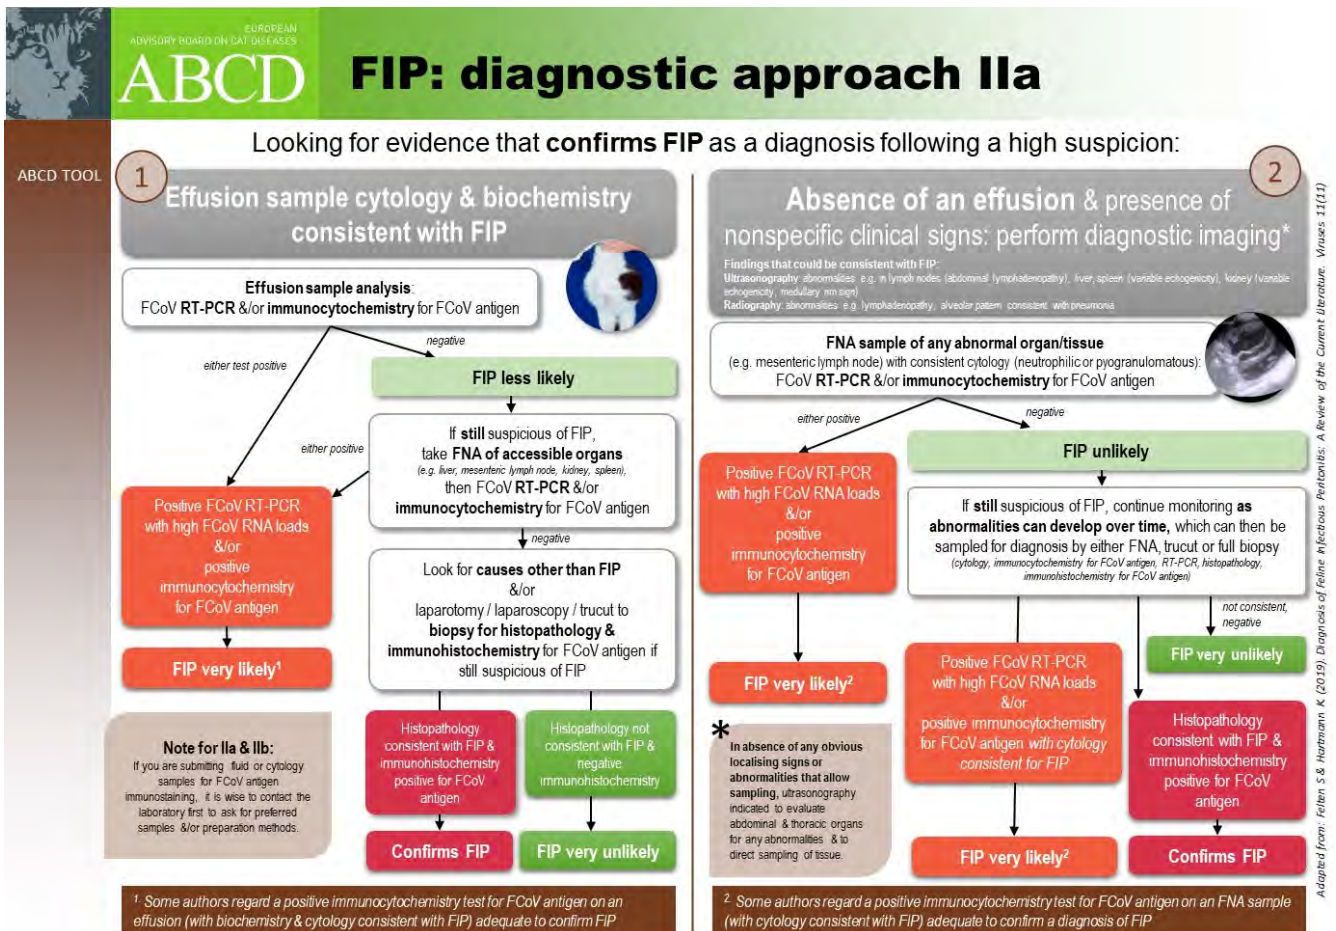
EUROPEAN ADVISORY BOARD ON CAT DISEASES
ABCD

FIP: diagnostic approach IIa

Looking for evidence that **confirms FIP** as a diagnosis following a high suspicion:

ABCD TOOL

1

Effusion sample cytology & biochemistry consistent with FIP

**Effusion sample analysis**: FCoV **RT-PCR** &/or **immunocytochemistry** for FCoV antigen

either test positive

negative

FIP less likely

If **still** suspicious of FIP, take **FNA of accessible organs** (e.g. liver, mesenteric lymph node, kidney, spleen), then FCoV **RT-PCR** &/or **immunocytochemistry** for FCoV antigen

either positive

Positive FCoV RT-PCR with high FCoV RNA loads &/or positive immunocytochemistry for FCoV antigen

FIP very likely¹

negative

Look for **causes other than FIP** &/or laparotomy / laparoscopy / trucut to **biopsy for histopathology & immunohistochemistry** for FCoV antigen if still suspicious of FIP

**Note for IIa & IIb:**
If you are submitting fluid or cytology samples for FCoV antigen immunostaining, it is wise to contact the laboratory first to ask for preferred samples &/or preparation methods.

Histopathology consistent with FIP & immunohistochemistry positive for FCoV antigen

Histopathology not consistent with FIP & negative immunohistochemistry

Confirms FIP

FIP very unlikely

¹ Some authors regard a positive immunocytochemistry test for FCoV antigen on an effusion (with biochemistry & cytology consistent with FIP) adequate to confirm FIP

2

Absence of an effusion & presence of nonspecific clinical signs: perform diagnostic imaging*

Findings that could be consistent with FIP:
Ultrasonography: abnormalities e.g. in lymph nodes (abdominal lymphadenopathy), liver, spleen (variable echogenicity), kidney (variable echogenicity, medullary rim sign)
Radiography: abnormalities e.g. lymphadenopathy, alveolar pattern consistent with pneumonia

**FNA sample of any abnormal organ/tissue** (e.g. mesenteric lymph node) with consistent cytology (neutrophilic or pyogranulomatous): FCoV **RT-PCR** &/or **immunocytochemistry** for FCoV antigen

either positive

negative

Positive FCoV RT-PCR with high FCoV RNA loads &/or positive immunocytochemistry for FCoV antigen

FIP unlikely

If **still** suspicious of FIP, continue monitoring **as abnormalities can develop over time**, which can then be sampled for diagnosis by either FNA, trucut or full biopsy (cytology, immunocytochemistry for FCoV antigen, RT-PCR, histopathology, immunohistochemistry for FCoV antigen)

not consistent, negative

FIP very unlikely

FIP very likely²

*
In absence of any obvious localising signs or abnormalities that allow sampling, ultrasonography indicated to evaluate abdominal & thoracic organs for any abnormalities & to direct sampling of tissue.

Positive FCoV RT-PCR with high FCoV RNA loads &/or positive immunocytochemistry for FCoV antigen *with cytology consistent for FIP*

Histopathology consistent with FIP & immunohistochemistry positive for FCoV antigen

FIP very likely²

Confirms FIP

² Some authors regard a positive immunocytochemistry test for FCoV antigen on an FNA sample (with cytology consistent with FIP) adequate to confirm a diagnosis of FIP

Adapted from: Felten S & Hartmann K (2019). Diagnosis of Feline Infectious Peritonitis: A Review of the Current Literature. Viruses 11(11)